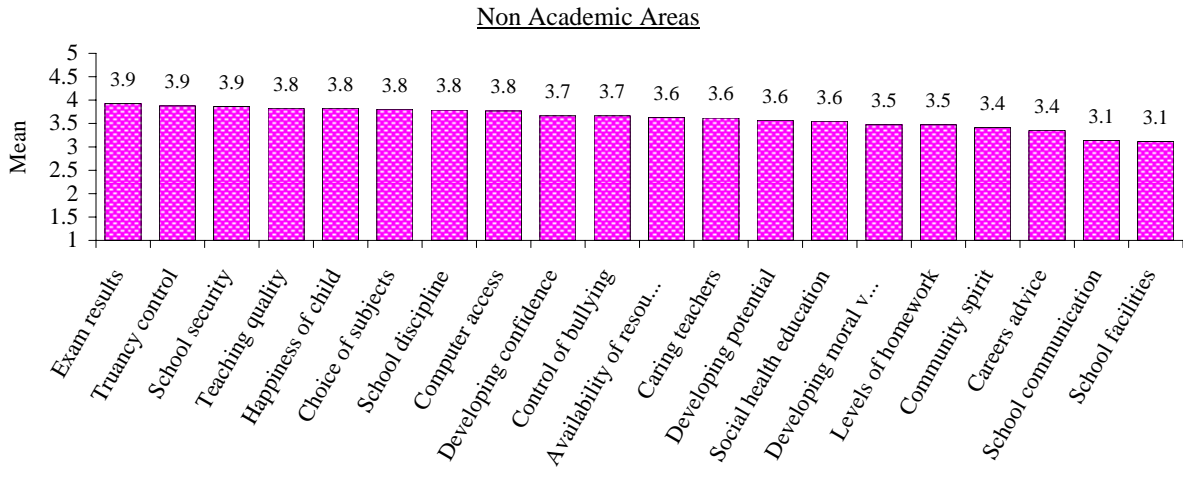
Non Academic Areas

Mean

5
4.5
4
3.5
3
2.5
2
1.5
1

3.9 3.9 3.9 3.8 3.8 3.8 3.8 3.8 3.7 3.7 3.6 3.6 3.6 3.6 3.5 3.5 3.4 3.4 3.1 3.1

Exam results
Truancy control
School security
Teaching quality
Happiness of child
Choice of subjects
School discipline
Computer access
Developing confidence
Control of bullying
Availability of resou...
Caring teachers
Developing potential
Social health education
Developing moral v...
Levels of homework
Community spirit
Careers advice
School communication
School facilities